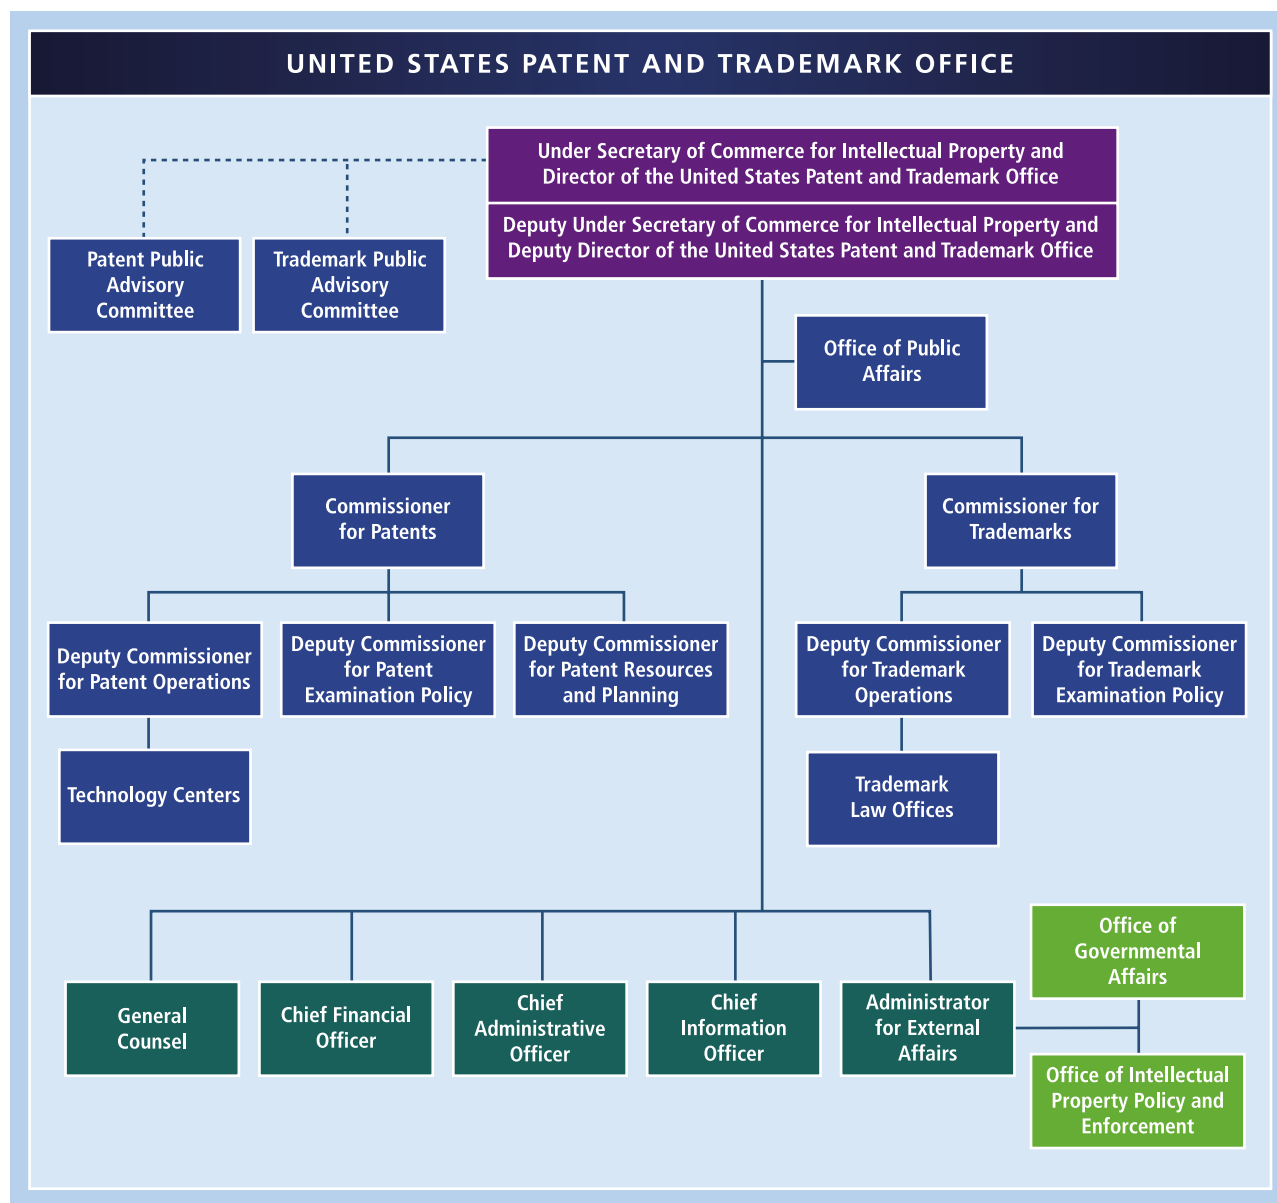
UNITED STATES PATENT AND TRADEMARK OFFICE

Under Secretary of Commerce for Intellectual Property and Director of the United States Patent and Trademark Office

Deputy Under Secretary of Commerce for Intellectual Property and Deputy Director of the United States Patent and Trademark Office

Patent Public Advisory Committee

Trademark Public Advisory Committee

Office of Public Affairs

Commissioner for Patents

Commissioner for Trademarks

Deputy Commissioner for Patent Operations

Deputy Commissioner for Patent Examination Policy

Deputy Commissioner for Patent Resources and Planning

Deputy Commissioner for Trademark Operations

Deputy Commissioner for Trademark Examination Policy

Technology Centers

Trademark Law Offices

Office of Governmental Affairs

General Counsel

Chief Financial Officer

Chief Administrative Officer

Chief Information Officer

Administrator for External Affairs

Office of Intellectual Property Policy and Enforcement